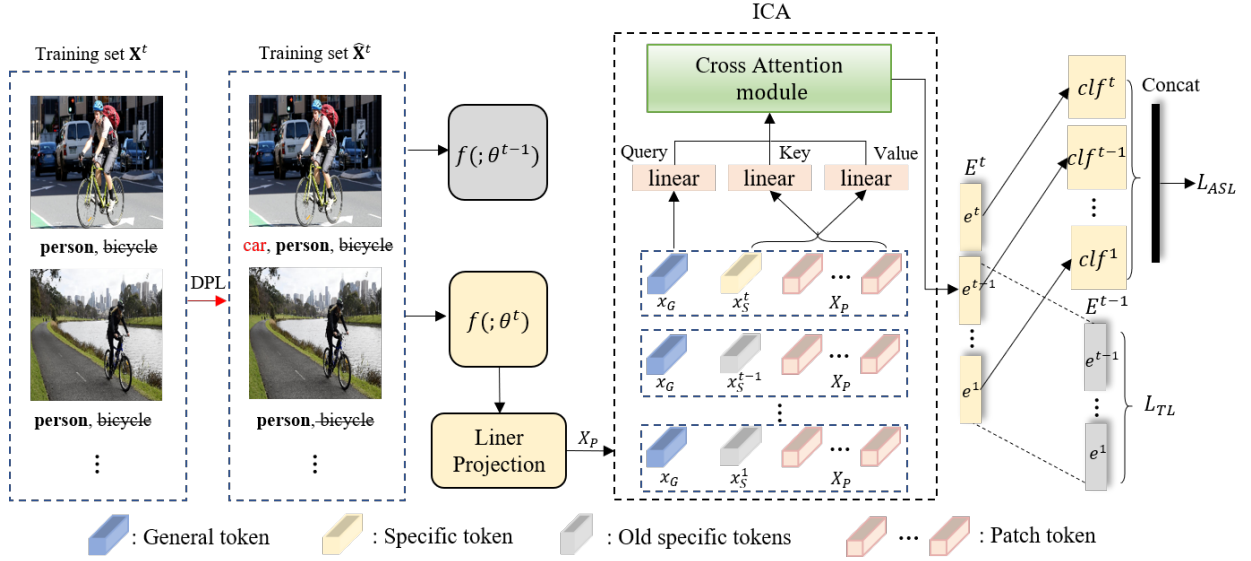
Training set $\mathbf{X}^t$

person, bicycle

person, bicycle

⋮

DPL

Training set $\widehat{\mathbf{X}}^t$

car, person, bicycle

person, bicycle

⋮

$f(;\theta^{t-1})$

$f(;\theta^{t})$

Liner Projection

$X_P$

ICA

Cross Attention module

Query

Key

Value

linear

linear

linear

$x_G$ $x_S^t$ … $X_P$

$x_G$ $x_S^{t-1}$ … $X_P$

⋮

$x_G$ $x_S^1$ … $X_P$

$E^t$

$e^t$

$e^{t-1}$

⋮

$e^1$

$E^{t-1}$

$e^{t-1}$

⋮

$e^1$

$L_{TL}$

$clf^t$

$clf^{t-1}$

⋮

$clf^1$

Concat

$L_{ASL}$

: General token : Specific token : Old specific tokens … : Patch token